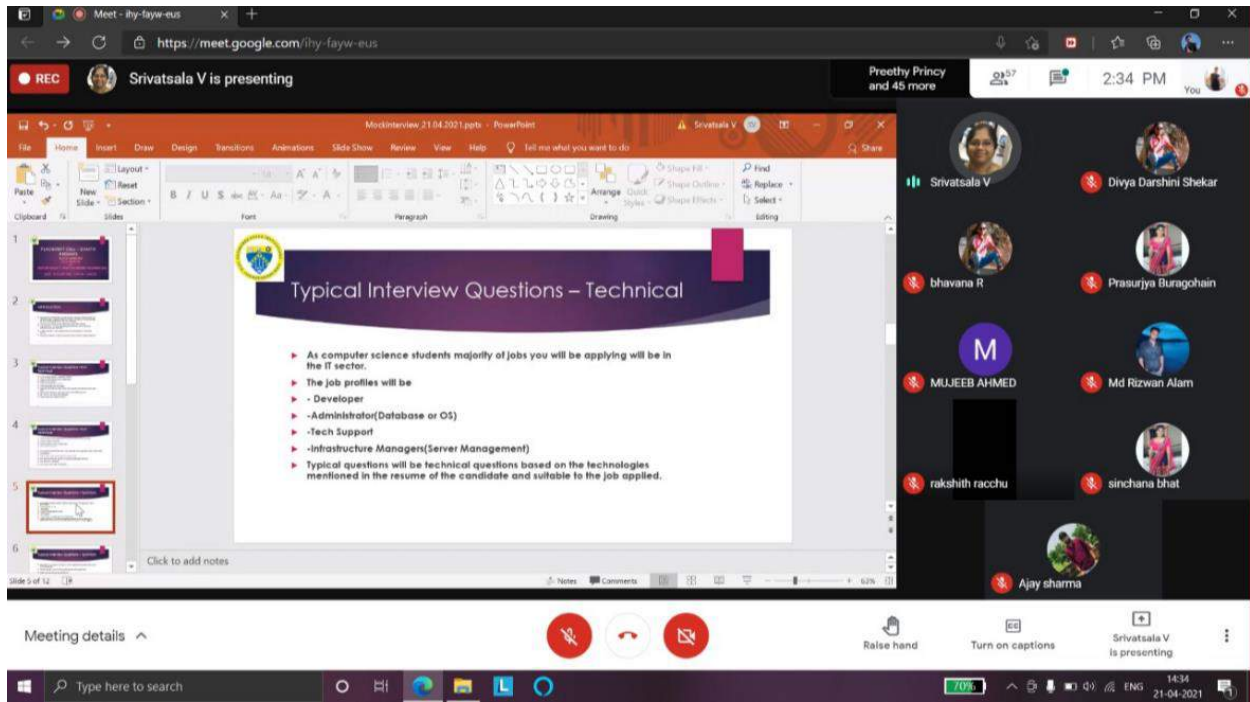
Meet - ihy-fayw-eus

https://meet.google.com/ihy-fayw-eus

REC

Srivatsala V is presenting

Preethy Princy and 45 more

57

2:34 PM

You

Mockinterview 21.04.2021.pptx - PowerPoint

Srivatsala V

File Home Insert Draw Design Transitions Animations Slide Show Review View Help Tell me what you want to do

Share

Paste

New Slide

Layout

Reset

Section

Clipboard

Slides

Font

Paragraph

Arrange

Quick Styles

Shape Fill

Shape Outline

Shape Effects

Drawing

Find

Replace

Select

Editing

Typical Interview Questions – Technical

As computer science students majority of jobs you will be applying will be in the IT sector.

The job profiles will be

- Developer

-Administrator(Database or OS)

-Tech Support

-Infrastructure Managers(Server Management)

Typical questions will be technical questions based on the technologies mentioned in the resume of the candidate and suitable to the job applied.

Click to add notes

Slide 5 of 12

Notes

Comments

63%

Srivatsala V

Divya Darshini Shekar

bhavana R

Prasurjya Buragohain

M

MUJEEB AHMED

Md Rizwan Alam

rakshith racchu

sinchana bhat

Ajay sharma

Meeting details

Raise hand

Turn on captions

Srivatsala V is presenting

Type here to search

70%

ENG

14:34

21-04-2021